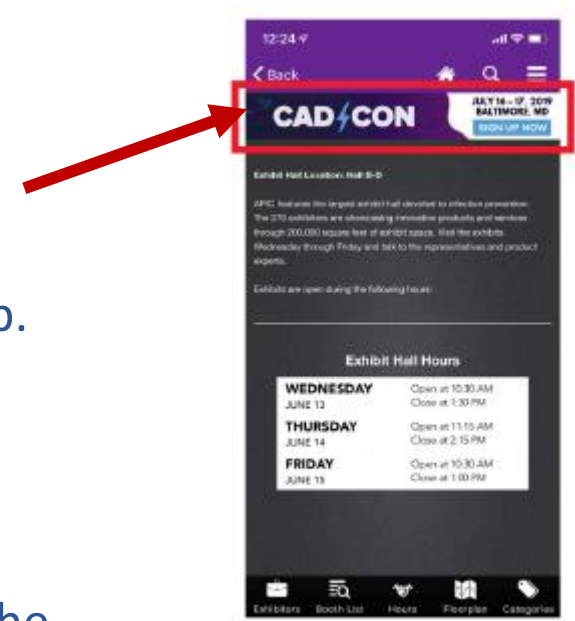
o.

he

12:24

Back

CAD/CON

JULY 16 – 17, 2019
BALTIMORE, MD
SIGN UP NOW

Exhibit Hall Location: Hall B-D

APIC features the largest exhibit hall devoted to infection prevention. The 270 exhibitors are showcasing innovative products and services through 200,000 square feet of exhibit space. Visit the exhibits Wednesday through Friday and talk to the representatives and product experts.

Exhibits are open during the following hours:

Exhibit Hall Hours

| | |
|---|---|
| WEDNESDAY JUNE 13 | Open at 10:30 AM Close at 1:30 PM |
| THURSDAY JUNE 14 | Open at 11:15 AM Close at 2:15 PM |
| FRIDAY JUNE 15 | Open at 10:30 AM Close at 1:00 PM |

Exhibitors Booth List Hours Floorplan Categories